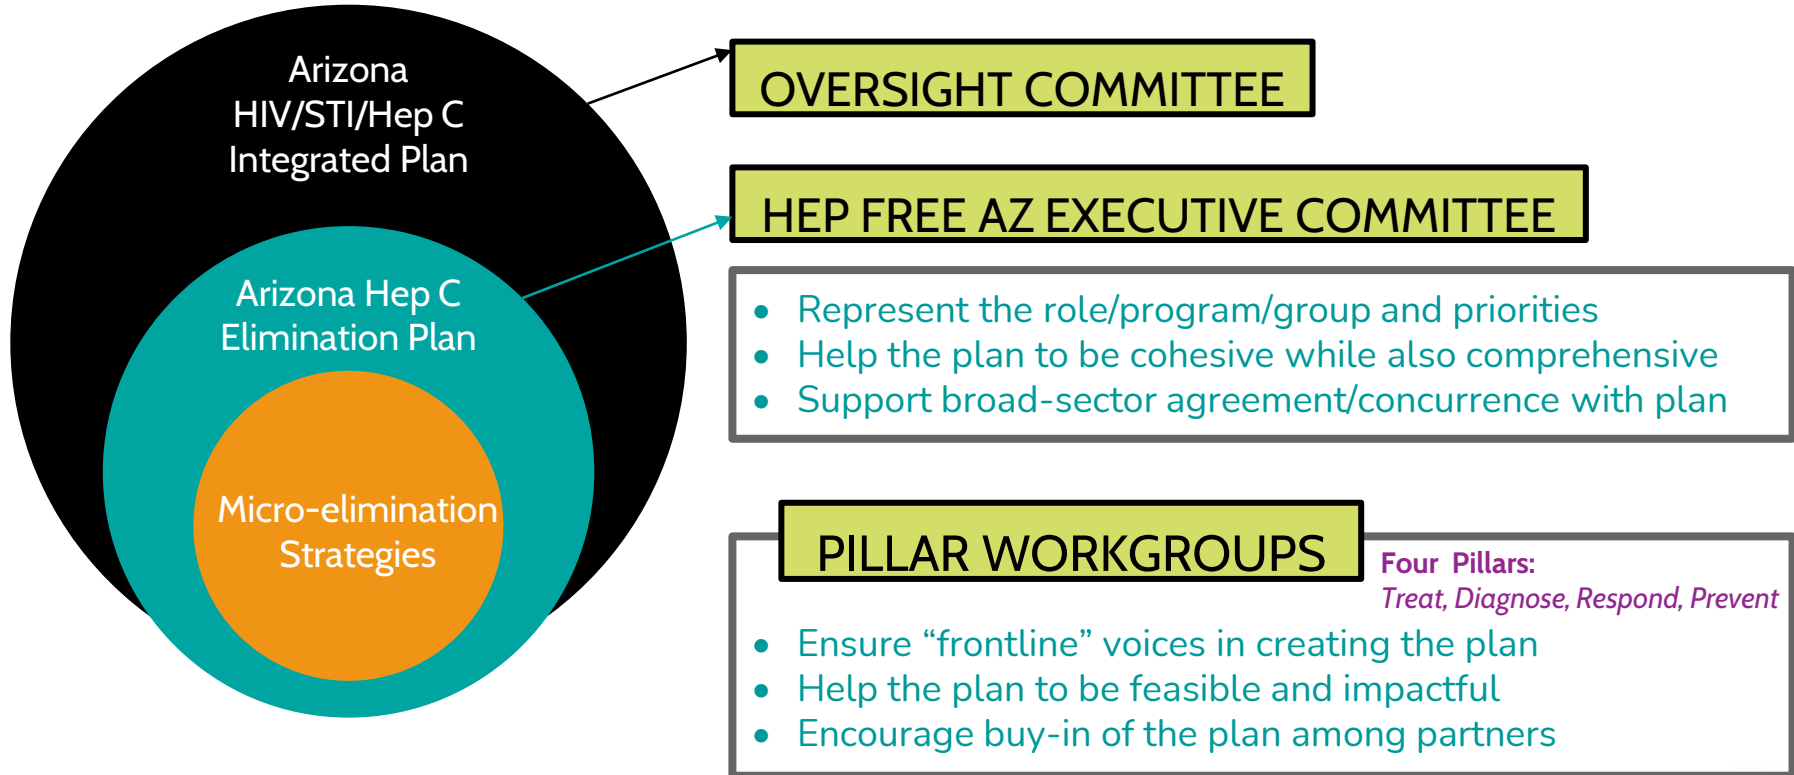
Arizona HIV/STI/Hep C Integrated Plan

Arizona Hep C Elimination Plan

Micro-elimination Strategies

OVERSIGHT COMMITTEE

HEP FREE AZ EXECUTIVE COMMITTEE

- Represent the role/program/group and priorities
- Help the plan to be cohesive while also comprehensive
- Support broad-sector agreement/concurrence with plan

PILLAR WORKGROUPS

Four Pillars:
Treat, Diagnose, Respond, Prevent

- Ensure “frontline” voices in creating the plan
- Help the plan to be feasible and impactful
- Encourage buy-in of the plan among partners